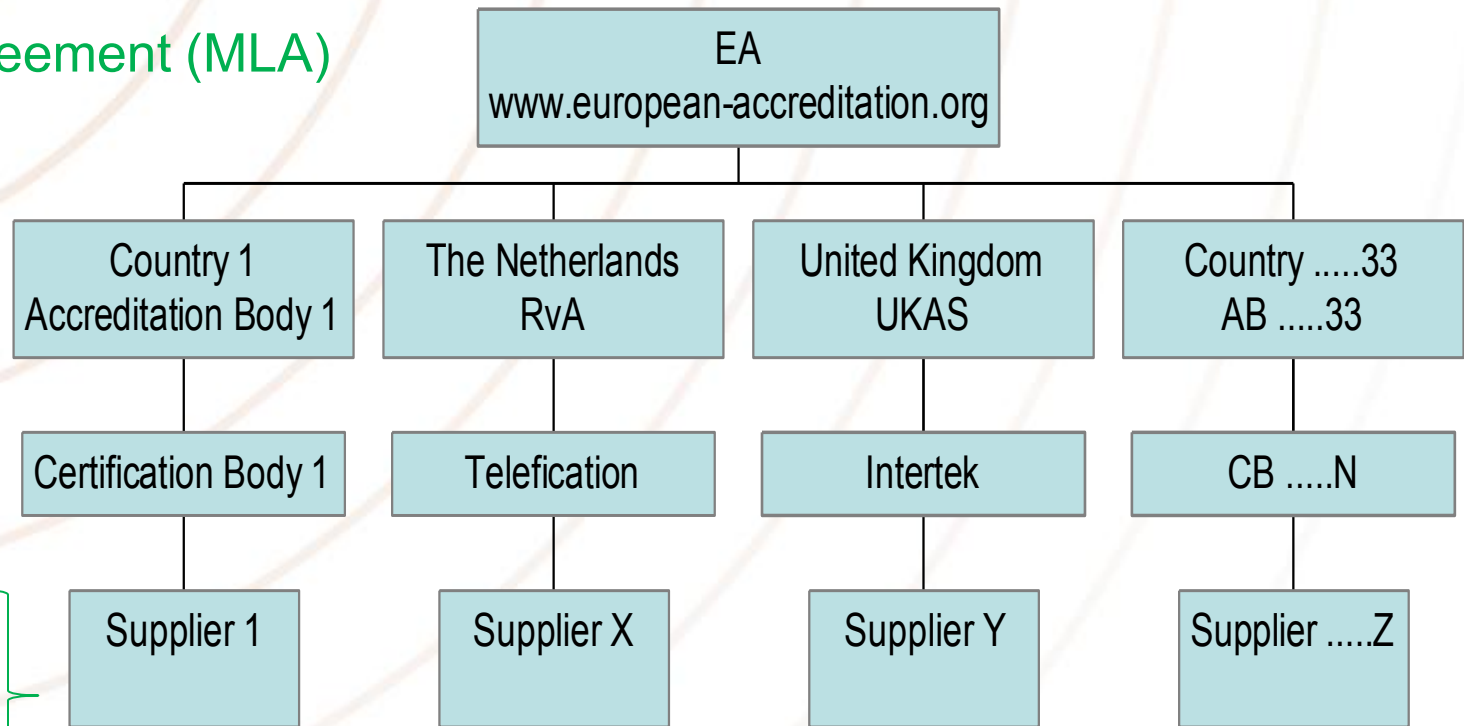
eement (MLA)

EA
www.european-accreditation.org

Country 1
Accreditation Body 1

The Netherlands
RvA

United Kingdom
UKAS

Country .....33
AB .....33

Certification Body 1

Telefication

Intertek

CB .....N

Supplier 1

Supplier X

Supplier Y

Supplier .....Z